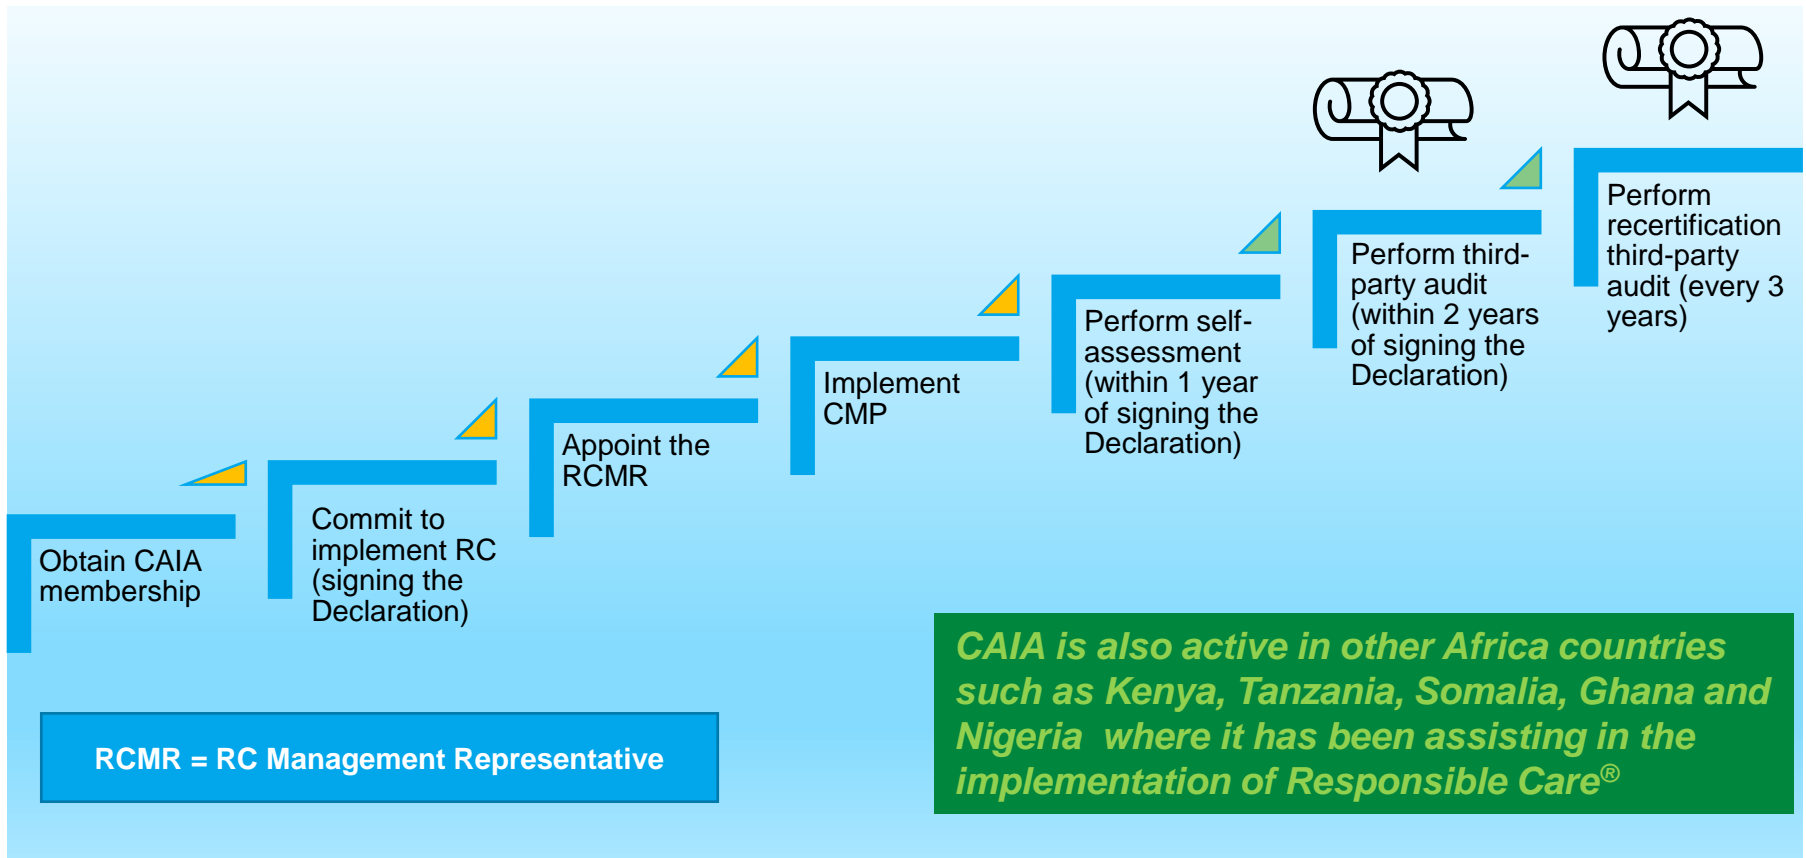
Obtain CAIA membership

Commit to implement RC (signing the Declaration)

Appoint the RCMR

Implement CMP

Perform self-assessment (within 1 year of signing the Declaration)

Perform third-party audit (within 2 years of signing the Declaration)

Perform recertification third-party audit (every 3 years)

RCMR = RC Management Representative

CAIA is also active in other Africa countries such as Kenya, Tanzania, Somalia, Ghana and Nigeria where it has been assisting in the implementation of Responsible Care®